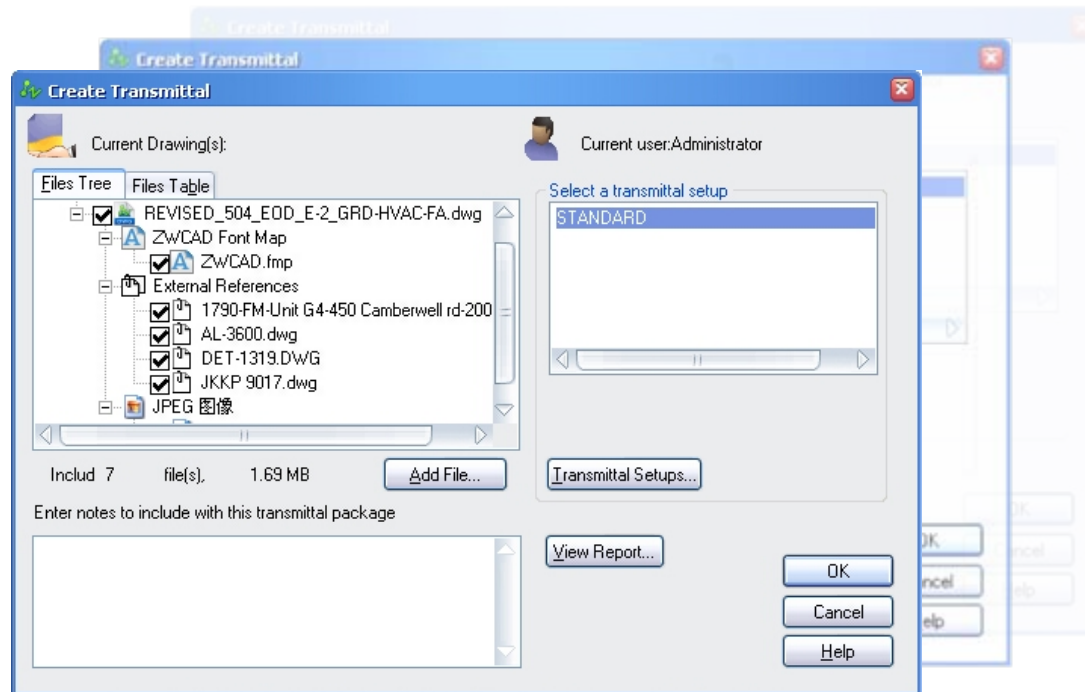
Create Transmittal

Create Transmittal

Create Transmittal

Current Drawing(s):

Current user:Administrator

Files Tree | Files Table

REVISED_504_EOD_E-2_GRD-HVAC-FA.dwg
ZWCAD Font Map
ZWCAD.fmp
External References
1790-FM-Unit G4-450 Camberwell rd-200
AL-3600.dwg
DET-1319.DWG
JKKP 9017.dwg
JPEG 图像

Includ 7 file(s), 1.69 MB

Add File...

Select a transmittal setup

STANDARD

Transmittal Setups...

Enter notes to include with this transmittal package

View Report...

OK

Cancel

Help

OK

ncel

elp

OK

ancel

elp